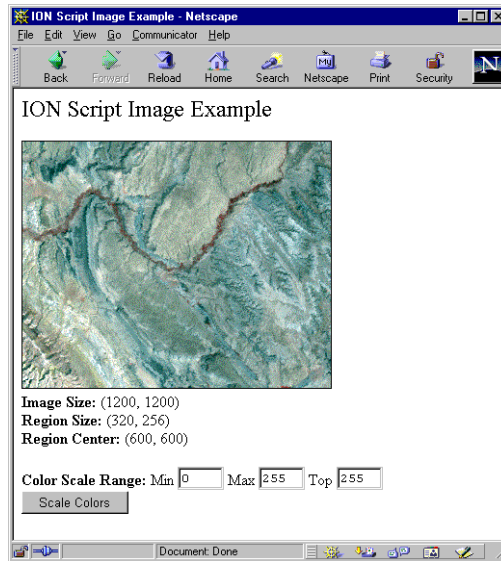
ION Script Image Example - Netscape

File Edit View Go Communicator Help

Back Forward Reload Home Search Netscape Print Security

ION Script Image Example

**Image Size:** (1200, 1200)
**Region Size:** (320, 256)
**Region Center:** (600, 600)

**Color Scale Range:** Min 0 Max 255 Top 255

Scale Colors

Document: Done